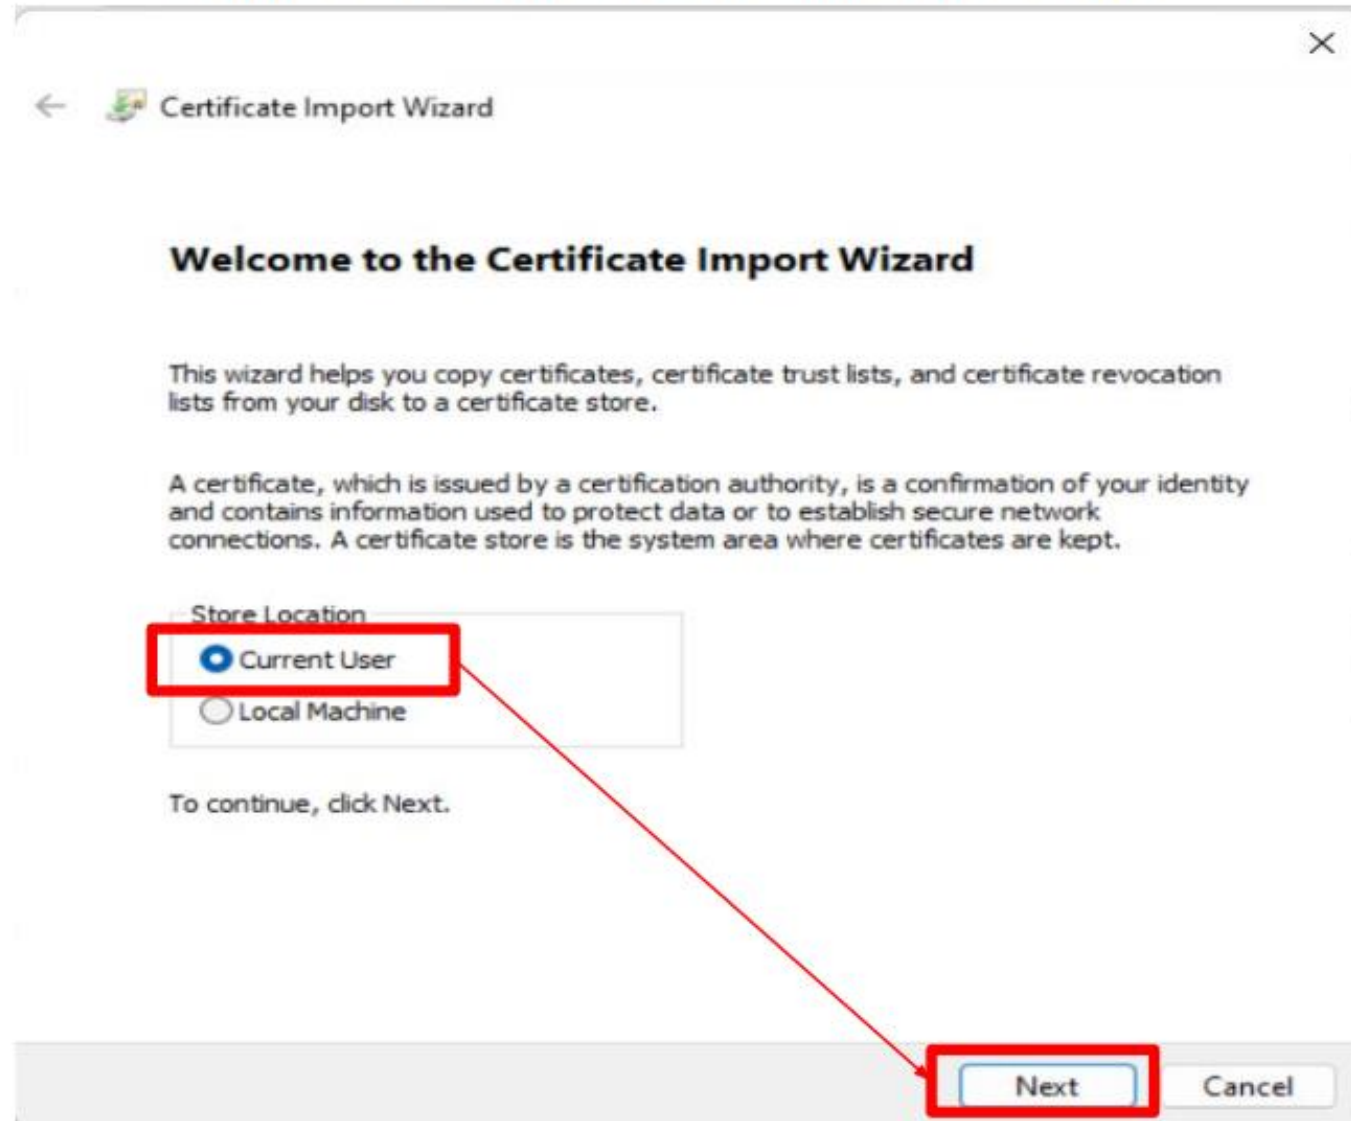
×

Certificate Import Wizard

Welcome to the Certificate Import Wizard

This wizard helps you copy certificates, certificate trust lists, and certificate revocation lists from your disk to a certificate store.

A certificate, which is issued by a certification authority, is a confirmation of your identity and contains information used to protect data or to establish secure network connections. A certificate store is the system area where certificates are kept.

Store Location
Current User
Local Machine

To continue, click Next.

Next
Cancel